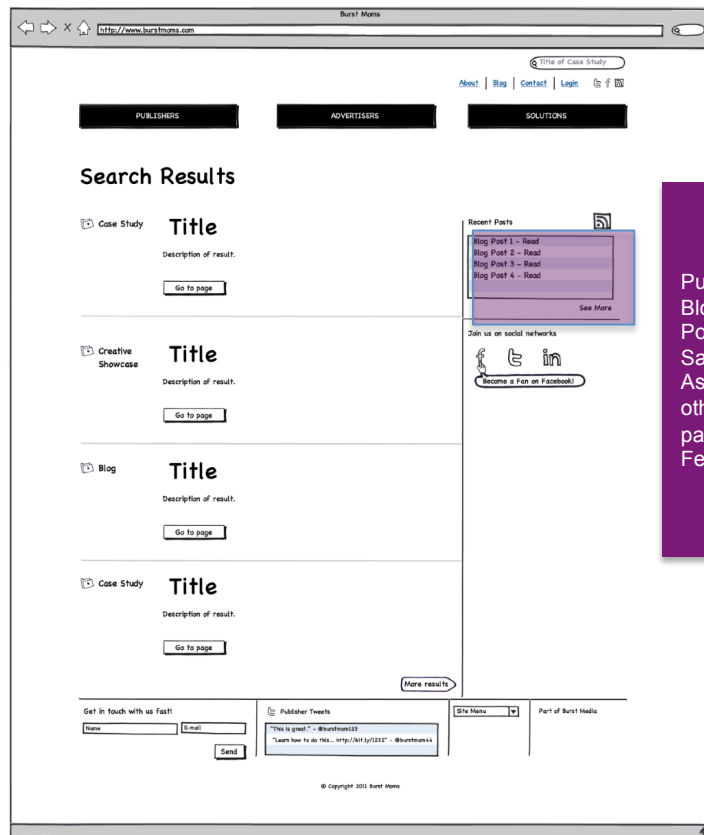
Burst Moms

http://www.burstmoms.com

Title of Case Study

About | Blog | Contact | Login

PUBLISHERS

ADVERTISERS

SOLUTIONS

Search Results

Case Study

Title

Description of result.

Go to page

Creative Showcase

Title

Description of result.

Go to page

Blog

Title

Description of result.

Go to page

Case Study

Title

Description of result.

Go to page

More results

Recent Posts

Blog Post 1 - Read
Blog Post 2 - Read
Blog Post 3 - Read
Blog Post 4 - Read

See More

Join us on social networks

Become a Fan on Facebook!

Pu
Blo
Po
Sa
As
oth
pa
Fe

Get in touch with us fast!

Name

E-mail

Send

Publisher Tweets

"This is great." - @burstmom123
"Learn how to do this... http://bit.ly/1232" - @burstmom44

Site Menu

Part of Burst Media

© Copyright 2011 Burst Moms